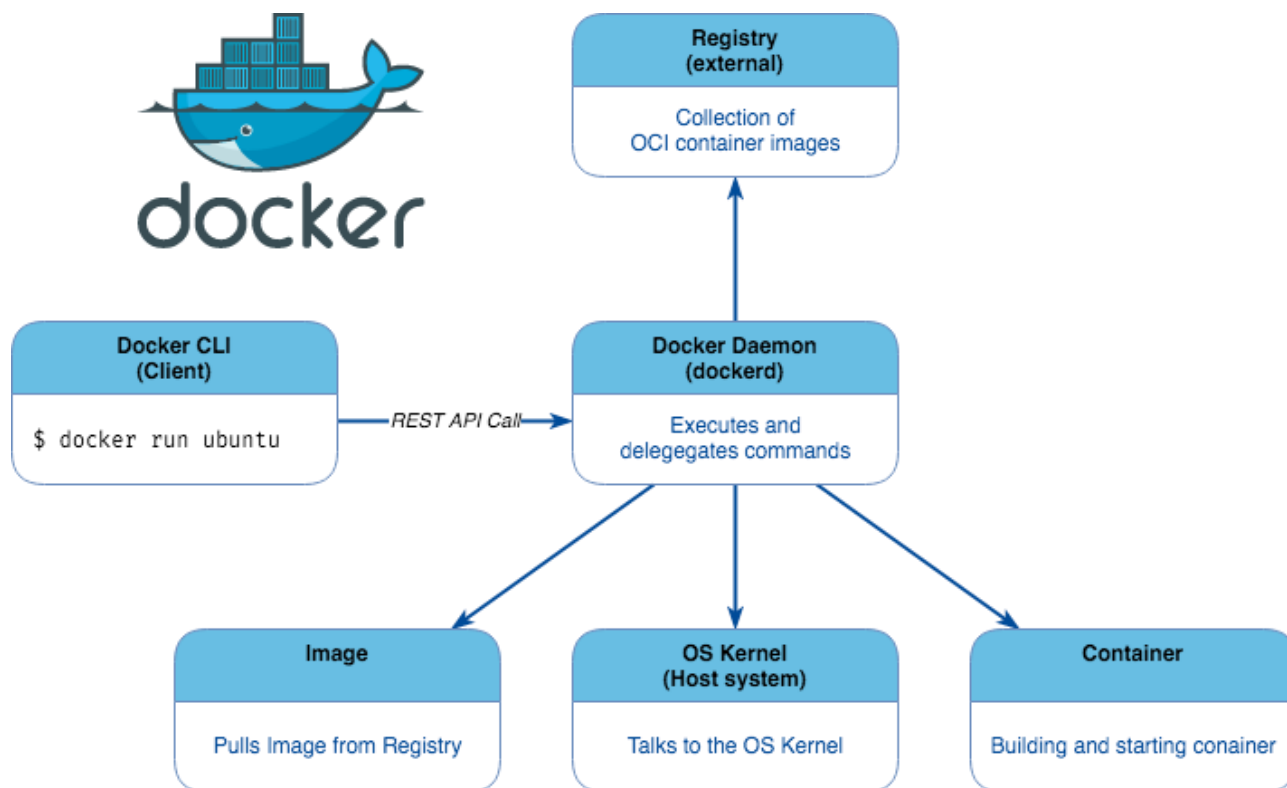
docker

Registry
(external)

Collection of
OCI container images

Docker CLI
(Client)

$ docker run ubuntu

REST API Call

Docker Daemon
(dockerd)

Executes and
delegegates commands

Image

Pulls Image from Registry

OS Kernel
(Host system)

Talks to the OS Kernel

Container

Building and starting conainer